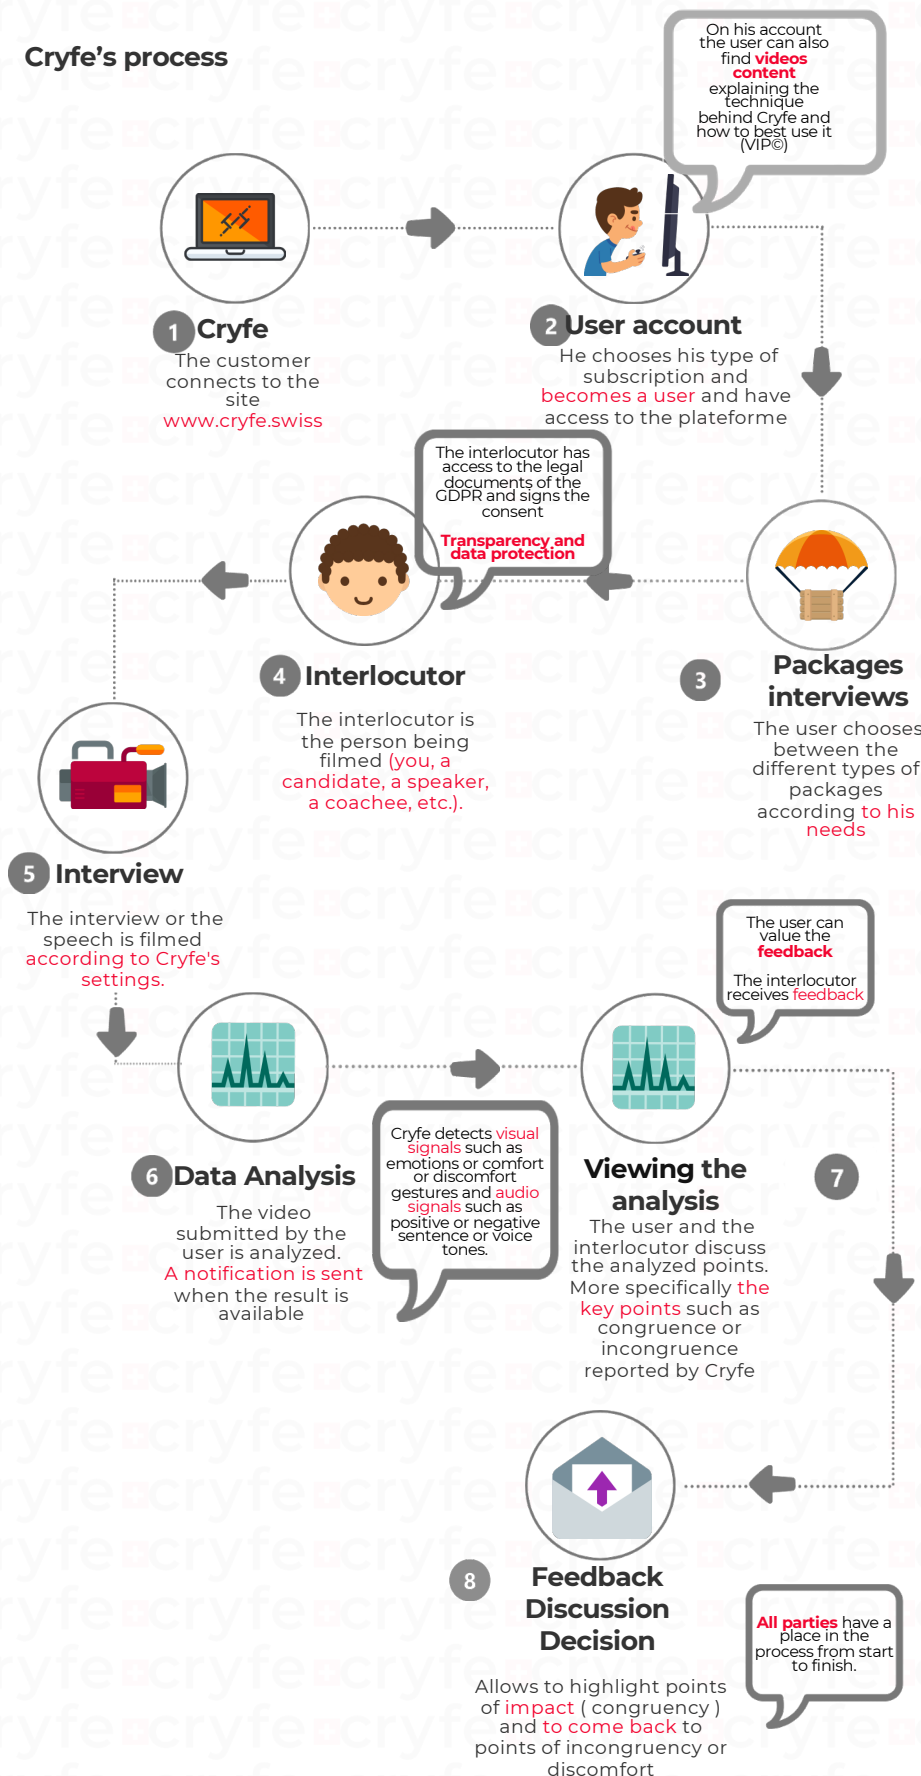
Cryfe's process

On his account the user can also find videos content explaining the technique behind Cryfe and how to best use it (VIP©)

1 Cryfe
The customer connects to the site
www.cryfe.swiss

2 User account
He chooses his type of subscription and becomes a user and have access to the plateforme

The interlocutor has access to the legal documents of the GDPR and signs the consent

Transparency and data protection

4 Interlocutor
The interlocutor is the person being filmed (you, a candidate, a speaker, a coachee, etc.).

3 Packages interviews
The user chooses between the different types of packages according to his needs

5 Interview
The interview or the speech is filmed according to Cryfe's settings.

The user can value the feedback

The interlocutor receives feedback

Cryfe detects visual signals such as emotions or comfort or discomfort gestures and audio signals such as positive or negative sentence or voice tones.

6 Data Analysis
The video submitted by the user is analyzed. A notification is sent when the result is available

Viewing the analysis
The user and the interlocutor discuss the analyzed points. More specifically the key points such as congruence or incongruence reported by Cryfe

7

8 Feedback Discussion Decision
Allows to highlight points of impact ( congruency ) and to come back to points of incongruency or discomfort

All parties have a place in the process from start to finish.